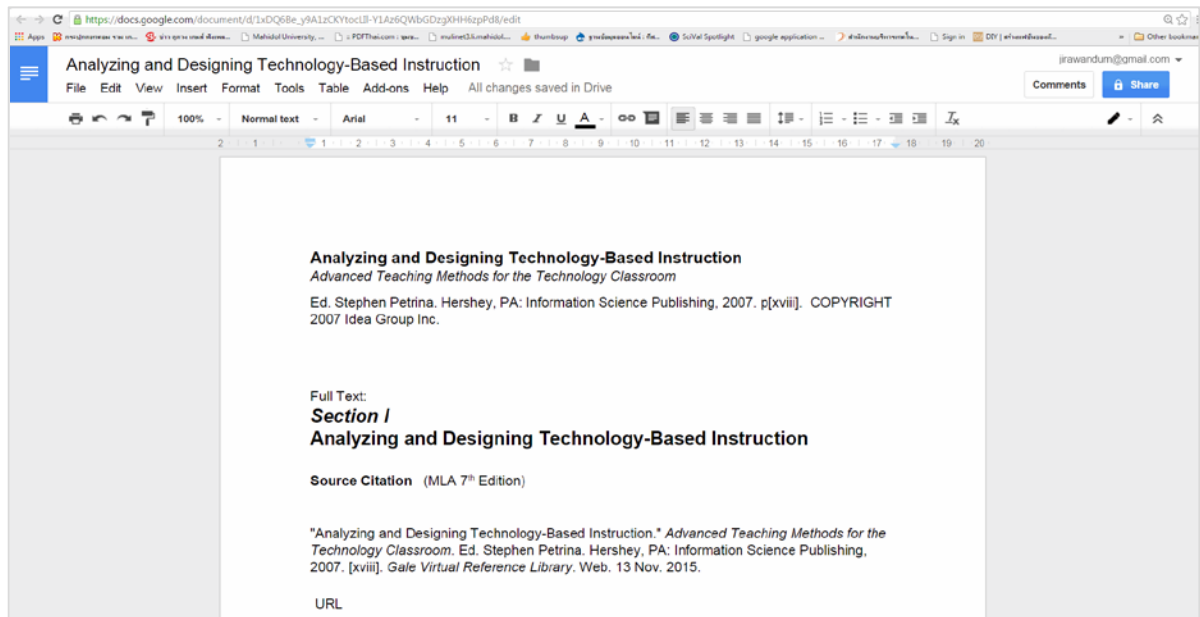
https://docs.google.com/document/d/1xDQ6Be_y9A1zCKYtocLlI-Y1Az6QWbGDzgXHH6zpPd8/edit

Apps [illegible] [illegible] Mahidol University, ... PDFThai.com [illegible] mulinet3.li.mahidol... thumbsup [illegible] SciVal Spotlight google application ... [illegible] Sign in DIY | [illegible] Other bookmarks

Analyzing and Designing Technology-Based Instruction

jirawandum@gmail.com

File Edit View Insert Format Tools Table Add-ons Help All changes saved in Drive

Comments Share

100% Normal text Arial 11 B I U A

2 1 1 2 3 4 5 6 7 8 9 10 11 12 13 14 15 16 17 18 19 20

Analyzing and Designing Technology-Based Instruction
Advanced Teaching Methods for the Technology Classroom

Ed. Stephen Petrina. Hershey, PA: Information Science Publishing, 2007. p[xviii]. COPYRIGHT 2007 Idea Group Inc.

Full Text:
Section I
Analyzing and Designing Technology-Based Instruction

Source Citation (MLA 7$^{th}$ Edition)

"Analyzing and Designing Technology-Based Instruction." Advanced Teaching Methods for the Technology Classroom. Ed. Stephen Petrina. Hershey, PA: Information Science Publishing, 2007. [xviii]. Gale Virtual Reference Library. Web. 13 Nov. 2015.

URL